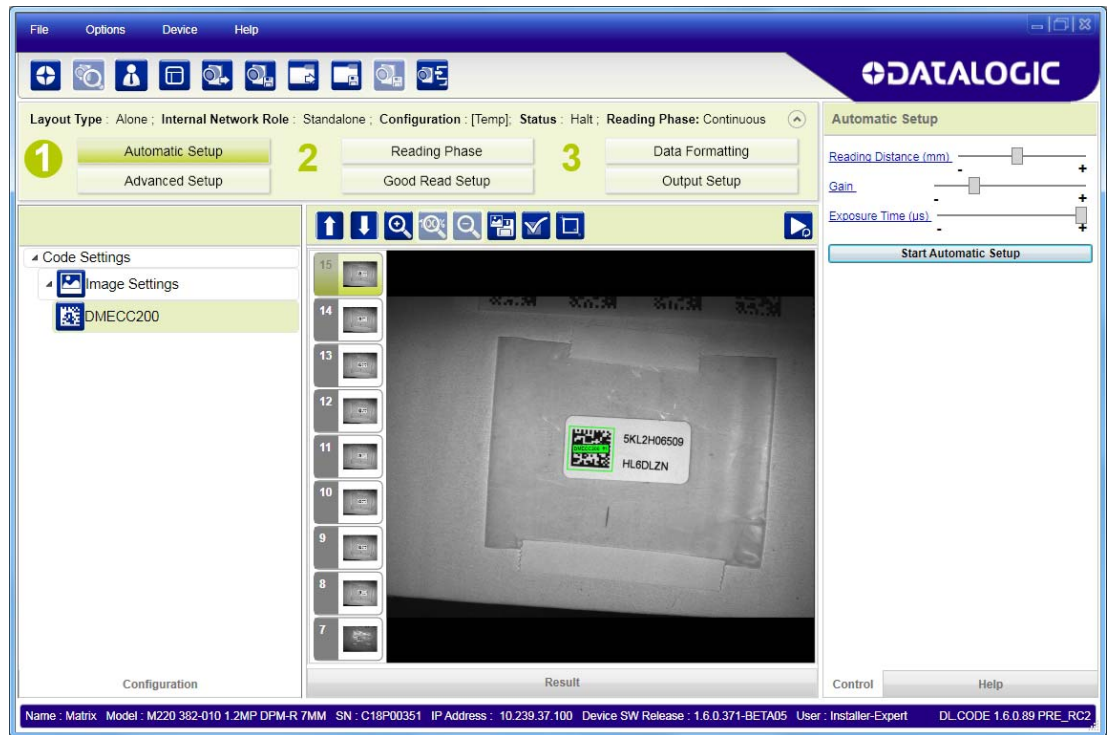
File Options Device Help

DATALOGIC

Layout Type : Alone ; Internal Network Role : Standalone ; Configuration : [Temp]; Status : Halt ; Reading Phase: Continuous

Automatic Setup

1 Automatic Setup
Advanced Setup

2 Reading Phase
Good Read Setup

3 Data Formatting
Output Setup

Reading Distance (mm) - +
Gain - +
Exposure Time (µs) - +
Start Automatic Setup

Code Settings
Image Settings
DMECC200

15
14
13
12
11
10
9
8
7

5KL2H06509
HL6DLZN

Configuration
Result
Control
Help

Name : Matrix Model : M220 382-010 1.2MP DPM-R 7MM SN : C18P00351 IP Address : 10.239.37.100 Device SW Release : 1.6.0.371-BETA05 User : Installer-Expert DL.CODE 1.6.0.89 PRE_RC2